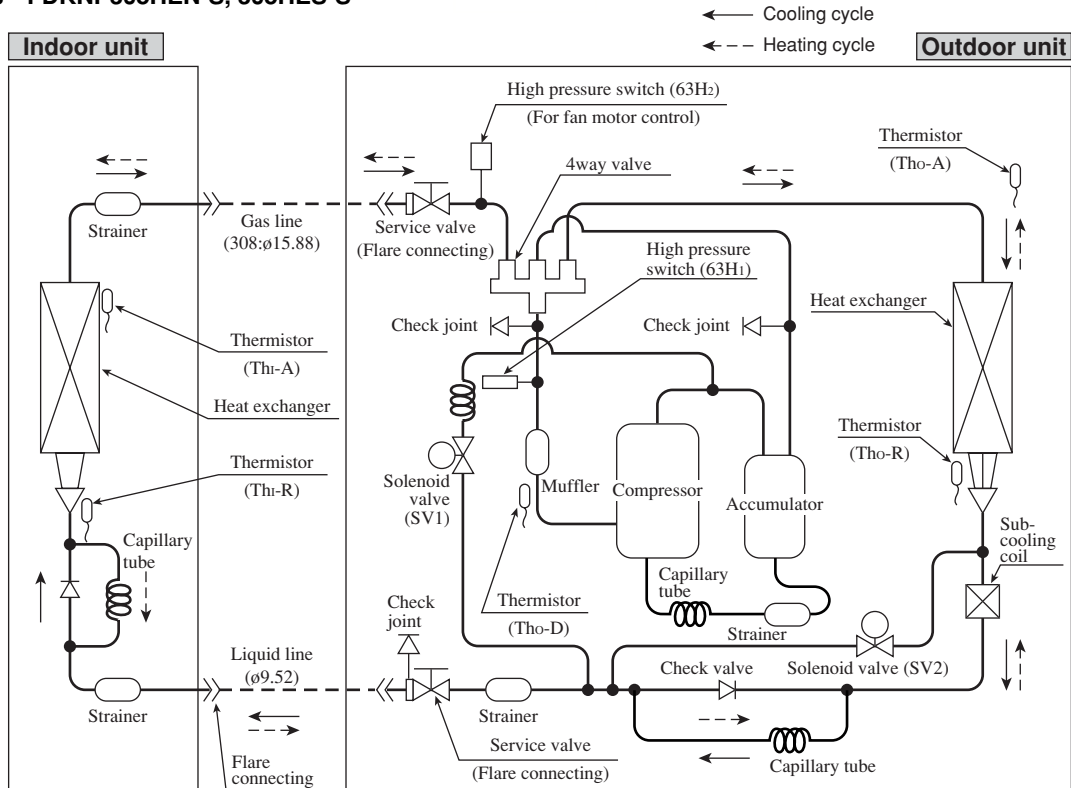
Cooling cycle
Heating cycle

Indoor unit
Outdoor unit

High pressure switch ($63H_2$)
(For fan motor control)

Thermistor
(Tho-A)

4way valve

Strainer
Gas line
(308:ø15.88)
Service valve
(Flare connecting)

High pressure switch ($63H_1$)

Heat exchanger

Check joint
Check joint

Thermistor
(Thi-A)

Heat exchanger

Thermistor
(Tho-R)

Thermistor
(Thi-R)

Solenoid valve
(SV1)

Muffler
Compressor
Accumulator

Sub-cooling coil

Capillary tube

Capillary tube

Check joint

Thermistor
(Tho-D)

Strainer

Liquid line
(ø9.52)

Check valve
Solenoid valve (SV2)

Strainer
Strainer

Service valve
(Flare connecting)

Capillary tube

Flare connecting